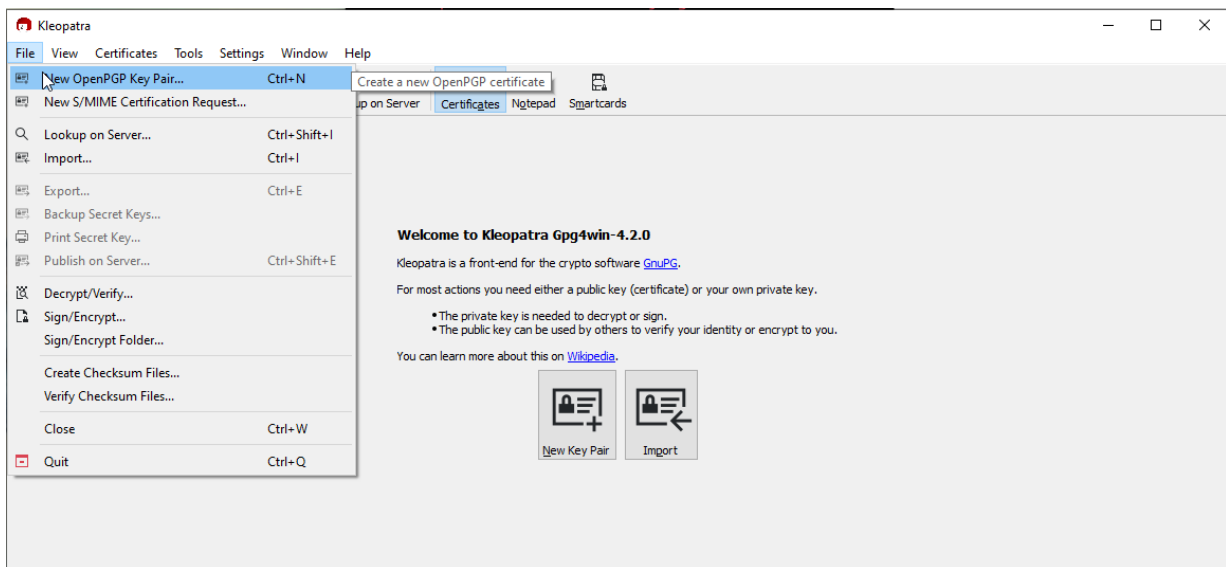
Kleopatra

File View Certificates Tools Settings Window Help

New OpenPGP Key Pair... Ctrl+N
New S/MIME Certification Request...
Lookup on Server... Ctrl+Shift+I
Import... Ctrl+I
Export... Ctrl+E
Backup Secret Keys...
Print Secret Key...
Publish on Server... Ctrl+Shift+E
Decrypt/Verify...
Sign/Encrypt...
Sign/Encrypt Folder...
Create Checksum Files...
Verify Checksum Files...
Close Ctrl+W
Quit Ctrl+Q

Create a new OpenPGP certificate

up on Server Certificates Notepad Smartcards

Welcome to Kleopatra Gpg4win-4.2.0

Kleopatra is a front-end for the crypto software GnuPG.

For most actions you need either a public key (certificate) or your own private key.

• The private key is needed to decrypt or sign.
• The public key can be used by others to verify your identity or encrypt to you.

You can learn more about this on Wikipedia.

New Key Pair Import